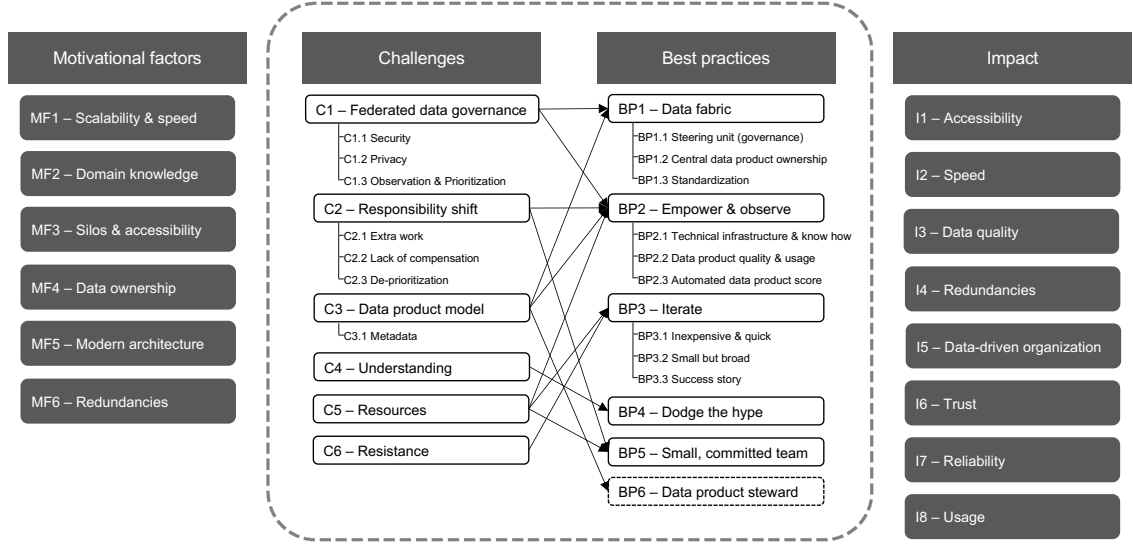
Motivational factors

MF1 – Scalability & speed

MF2 – Domain knowledge

MF3 – Silos & accessibility

MF4 – Data ownership

MF5 – Modern architecture

MF6 – Redundancies

Challenges

C1 – Federated data governance
C1.1 Security
C1.2 Privacy
C1.3 Observation & Prioritization

C2 – Responsibility shift
C2.1 Extra work
C2.2 Lack of compensation
C2.3 De-prioritization

C3 – Data product model
C3.1 Metadata

C4 – Understanding

C5 – Resources

C6 – Resistance

Best practices

BP1 – Data fabric
BP1.1 Steering unit (governance)
BP1.2 Central data product ownership
BP1.3 Standardization

BP2 – Empower & observe
BP2.1 Technical infrastructure & know how
BP2.2 Data product quality & usage
BP2.3 Automated data product score

BP3 – Iterate
BP3.1 Inexpensive & quick
BP3.2 Small but broad
BP3.3 Success story

BP4 – Dodge the hype

BP5 – Small, committed team

BP6 – Data product steward

Impact

I1 – Accessibility

I2 – Speed

I3 – Data quality

I4 – Redundancies

I5 – Data-driven organization

I6 – Trust

I7 – Reliability

I8 – Usage